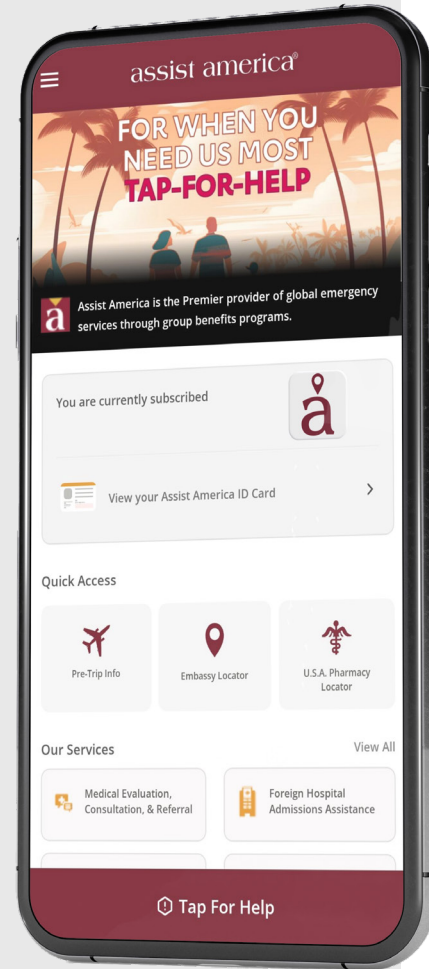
assist america®

FOR WHEN YOU NEED US MOST
TAP-FOR-HELP

a Assist America is the Premier provider of global emergency services through group benefits programs.

You are currently subscribed

View your Assist America ID Card

Quick Access

Pre-Trip Info

Embassy Locator

U.S.A. Pharmacy Locator

Our Services

View All

Medical Evaluation, Consultation, & Referral

Foreign Hospital Admissions Assistance

Tap For Help